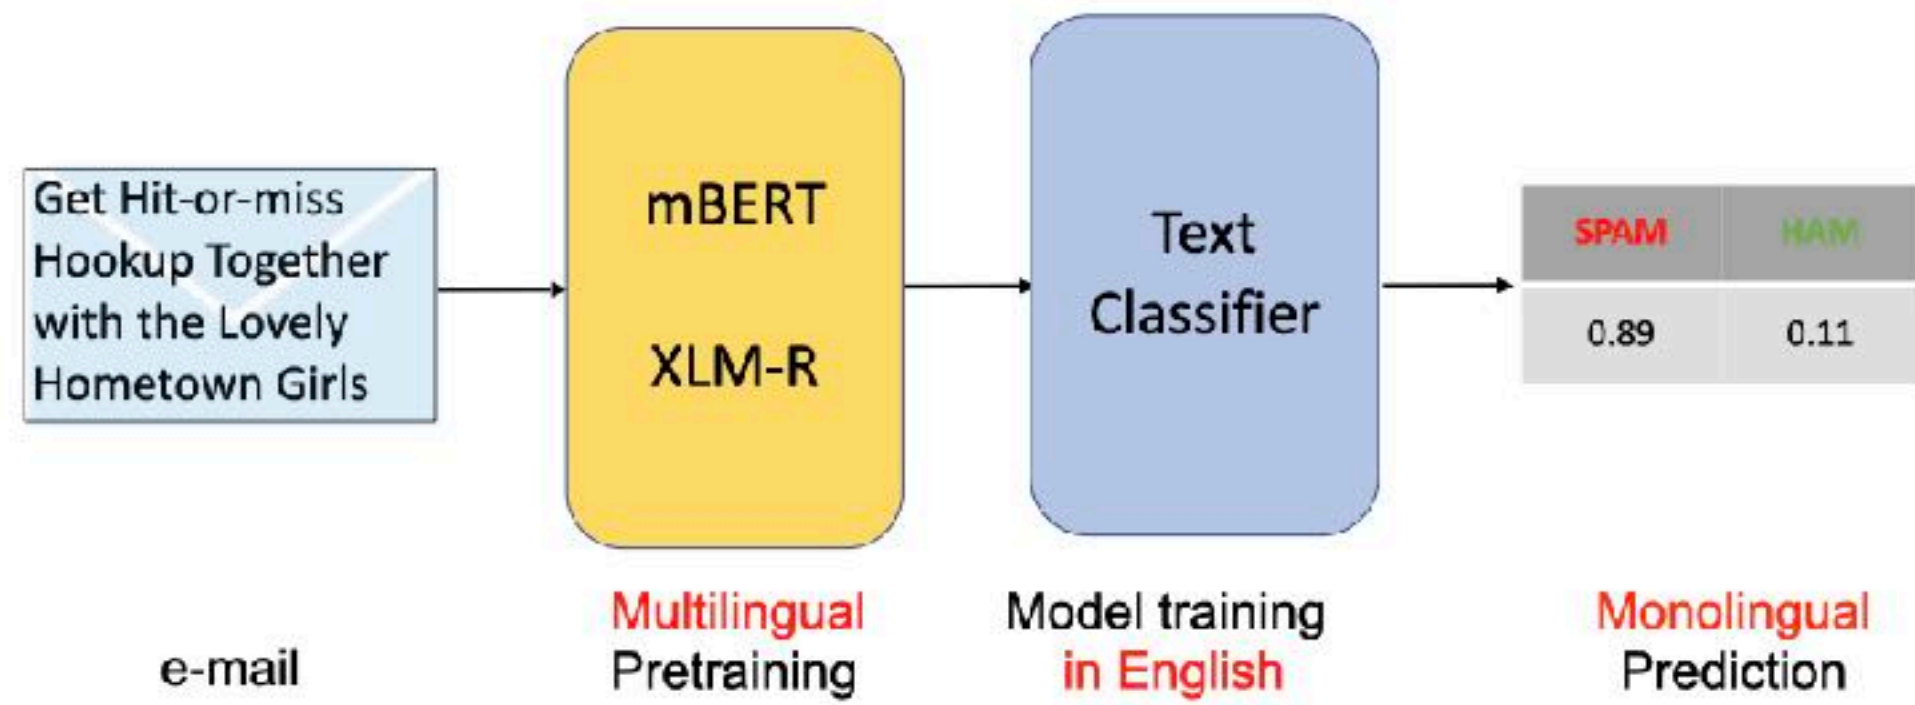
Get Hit-or-miss Hookup Together with the Lovely Hometown Girls

mBERT

XLM-R

Text Classifier

| SPAM | HAM |
|---|---|
| 0.89 | 0.11 |

e-mail

Multilingual Pretraining

Model training in English

Monolingual Prediction